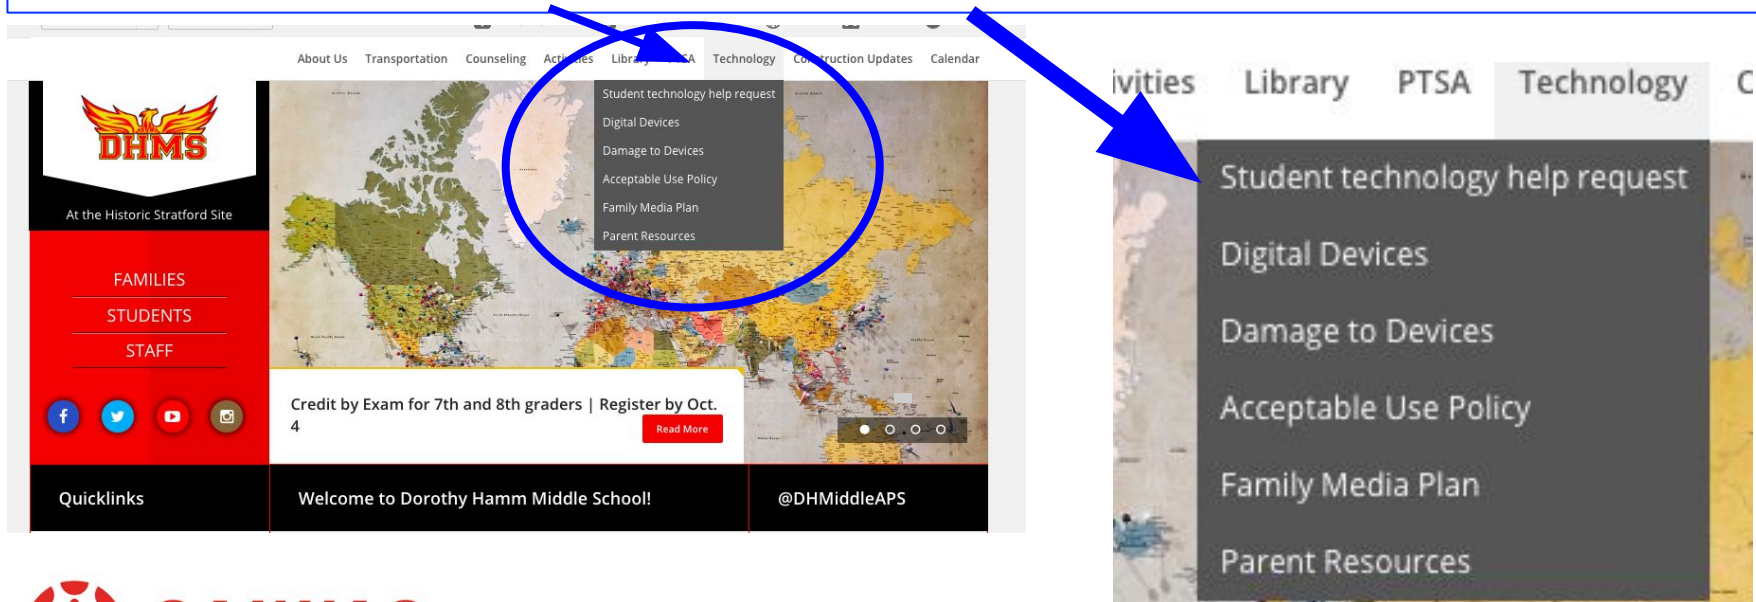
About Us Transportation Counseling Activities Library PTSA Technology Construction Updates Calendar

Student technology help request
Digital Devices
Damage to Devices
Acceptable Use Policy
Family Media Plan
Parent Resources

DHMS

At the Historic Stratford Site

FAMILIES
STUDENTS
STAFF

Credit by Exam for 7th and 8th graders | Register by Oct. 4

Read More

Quicklinks

Welcome to Dorothy Hamm Middle School!

@DHMiddleAPS

ivities Library PTSA Technology C

Student technology help request
Digital Devices
Damage to Devices
Acceptable Use Policy
Family Media Plan
Parent Resources